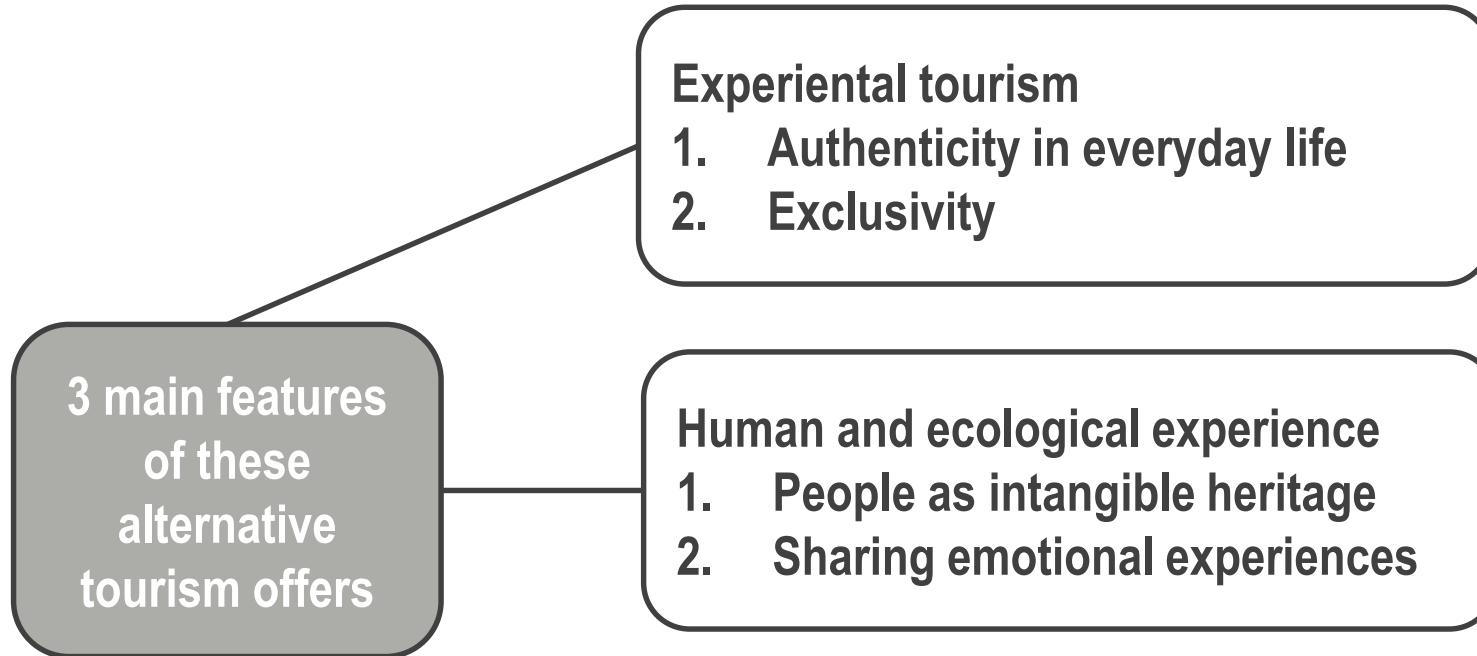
Experiental tourism
1. Authenticity in everyday life
2. Exclusivity

3 main features of these alternative tourism offers

Human and ecological experience
1. People as intangible heritage
2. Sharing emotional experiences